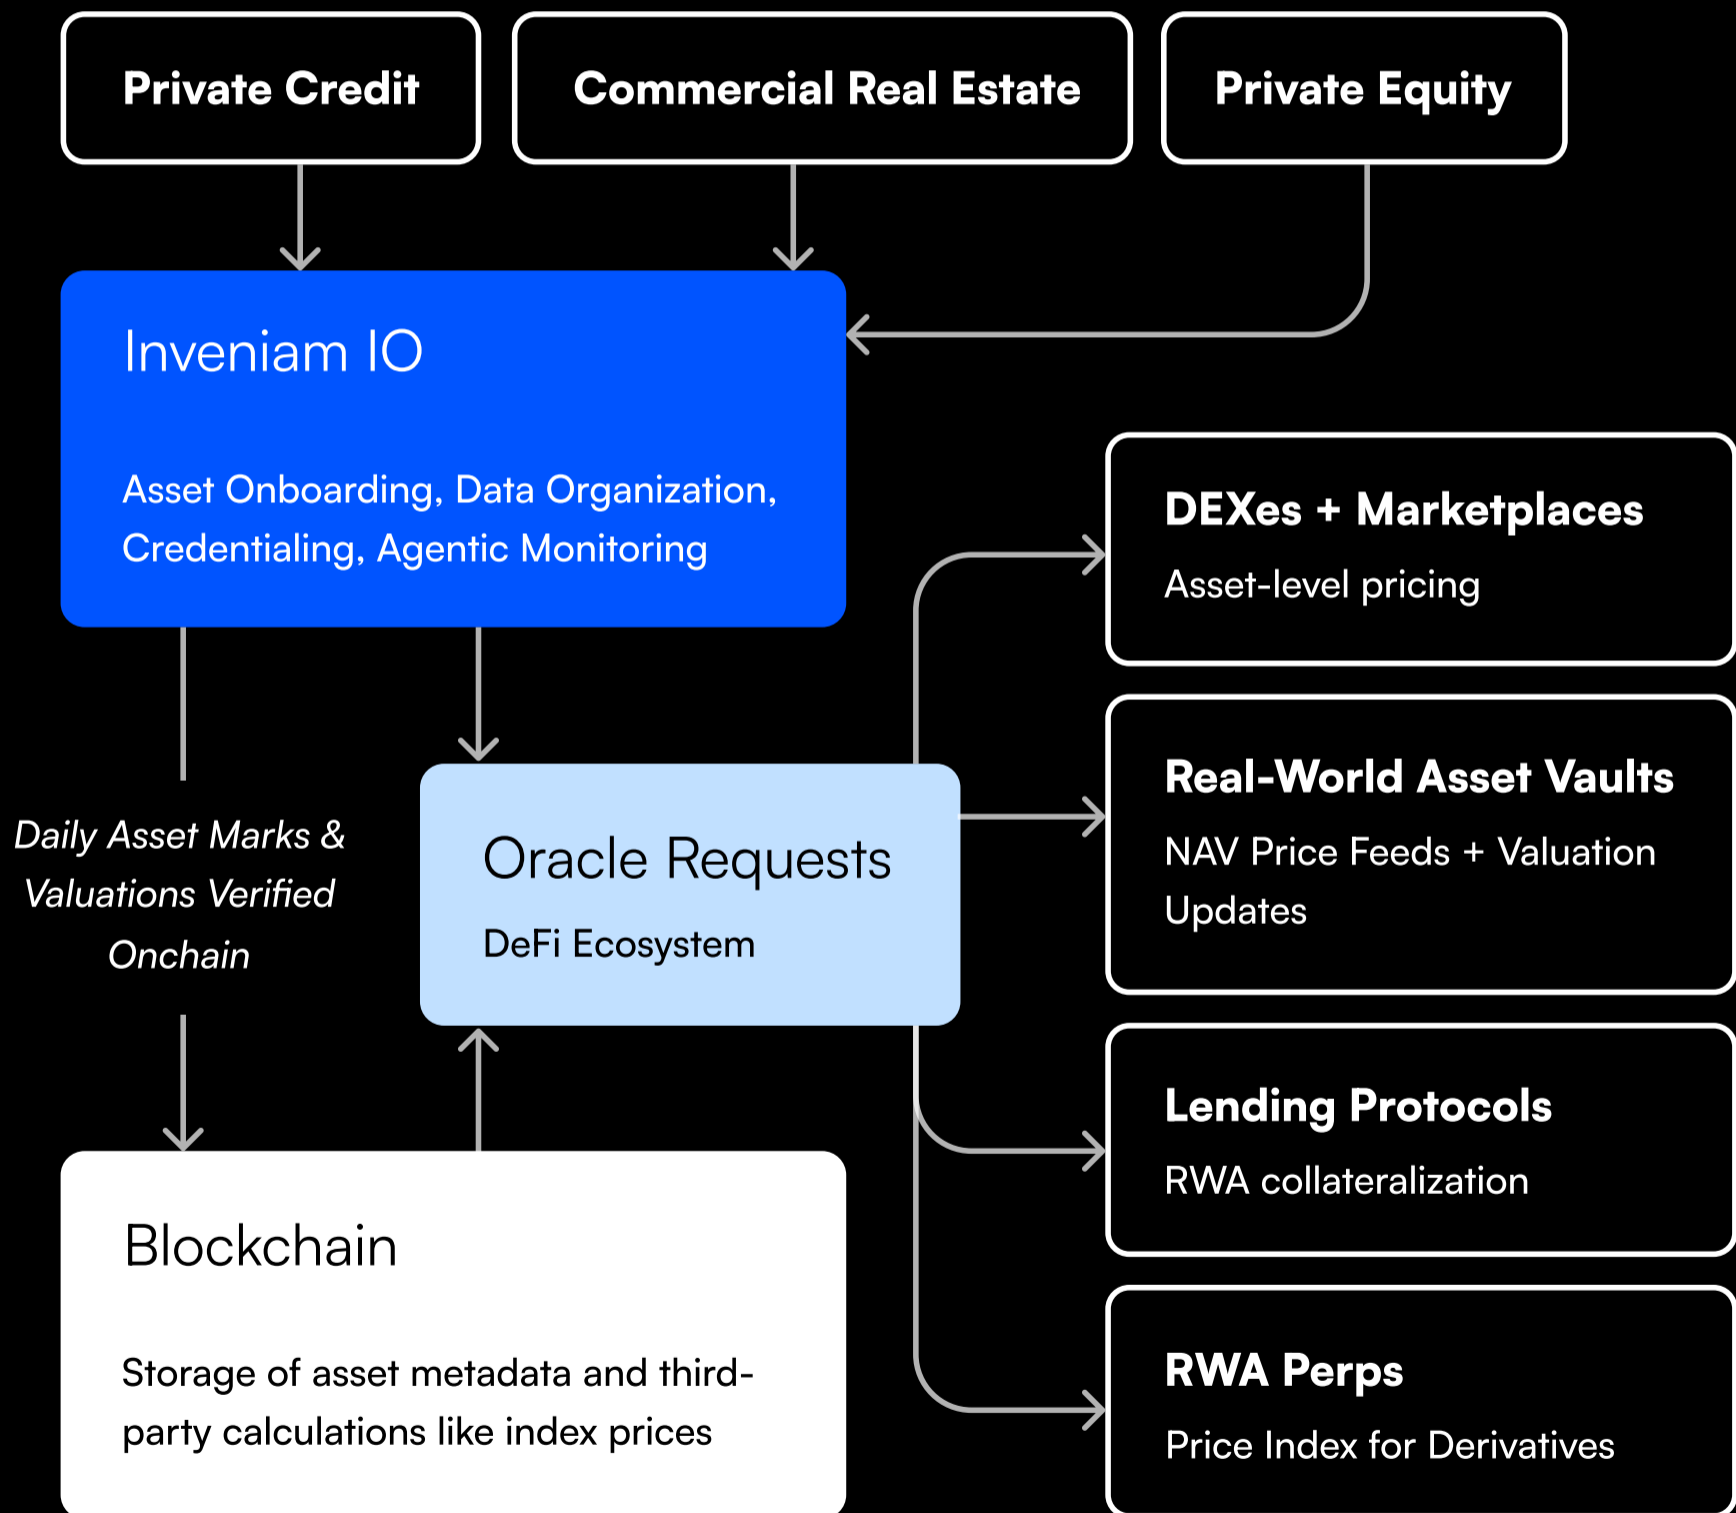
Private Credit

Commercial Real Estate

Private Equity

Inveniam IO

Asset Onboarding, Data Organization, Credentialing, Agentic Monitoring

DEXes + Marketplaces

Asset-level pricing

Daily Asset Marks & Valuations Verified Onchain

Oracle Requests

DeFi Ecosystem

Real-World Asset Vaults

NAV Price Feeds + Valuation Updates

Lending Protocols

RWA collateralization

Blockchain

Storage of asset metadata and third-party calculations like index prices

RWA Perps

Price Index for Derivatives